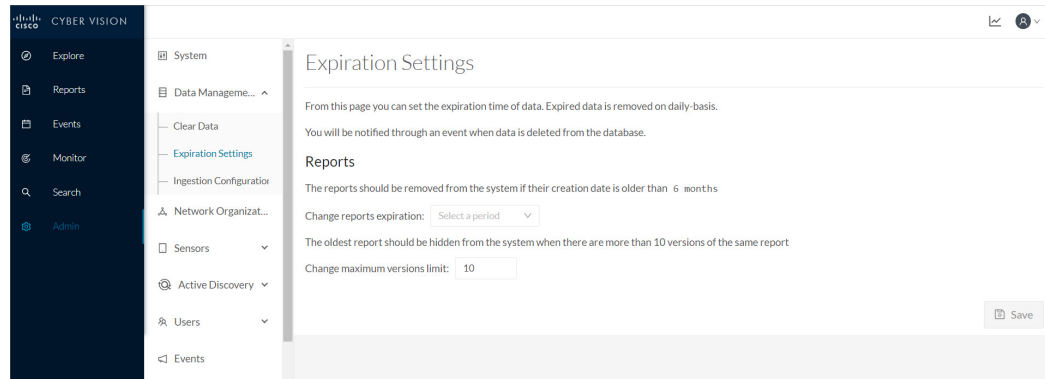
cisco CYBER VISION

Explore
Reports
Events
Monitor
Search
Admin

System
Data Manageme...
Clear Data
Expiration Settings
Ingestion Configuratior
Network Organizat...
Sensors
Active Discovery
Users
Events

Expiration Settings

From this page you can set the expiration time of data. Expired data is removed on daily-basis.

You will be notified through an event when data is deleted from the database.

Reports

The reports should be removed from the system if their creation date is older than 6 months

Change reports expiration: Select a period

The oldest report should be hidden from the system when there are more than 10 versions of the same report

Change maximum versions limit: 10

Save